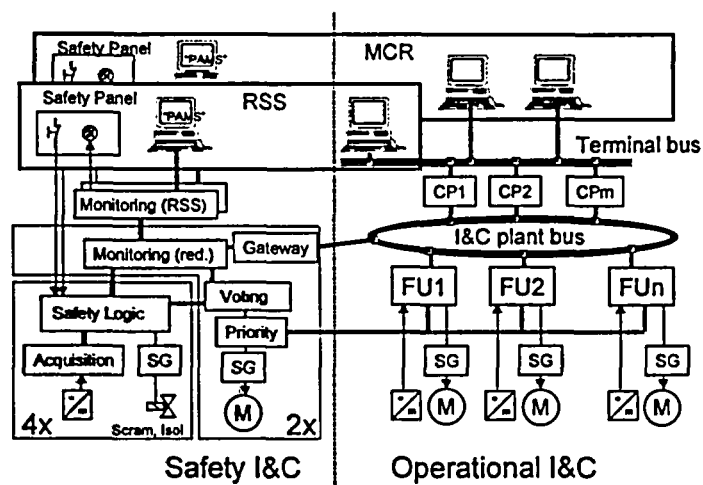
Safety Panel
"PAMS"
MCR
Safety Panel
RSS
"PAMS"
Terminal bus
CP1
CP2
CPm
Monitoring (RSS)
Monitoring (red.)
Gateway
I&C plant bus
Voting
Safety Logic
FU1
FU2
FUn
Priority
Acquisition
SG
SG
SG
SG
SG
M
M
M
M
4x
Scram, Isol
2x
Safety I&C
Operational I&C